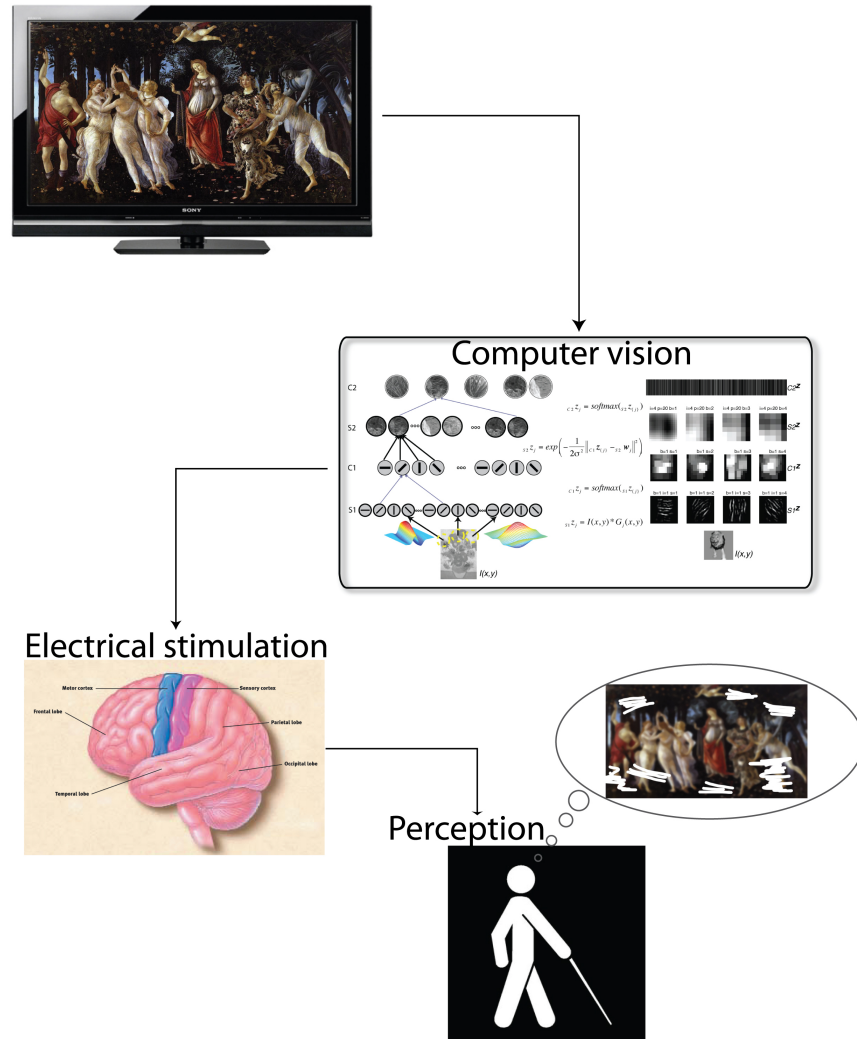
SONY

Computer vision

C2

S2

C1

S1

$_{C2}z_j = softmax(_{S2}z_{(j)})$

$_{S2}z_j = exp\left(-\frac{1}{2\sigma^2}\left\|_{C1}z_{(j)} - _{S2}w_j\right\|^2\right)$

$_{C1}z_j = softmax(_{S1}z_{(j)})$

$_{S1}z_j = I(x,y) * G_j(x,y)$

I(x,y)

C2z

S2z

C1z

S1z

I(x,y)

Electrical stimulation

Motor cortex

Sensory cortex

Frontal lobe

Parietal lobe

Occipital lobe

Temporal lobe

Perception